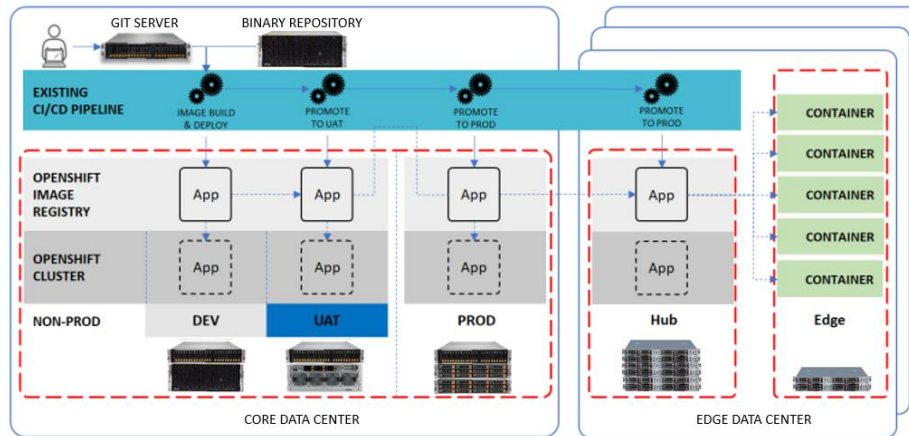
GIT SERVER

BINARY REPOSITORY

EXISTING CI/CD PIPELINE

IMAGE BUILD & DEPLOY

PROMOTE TO UAT

PROMOTE TO PROD

PROMOTE TO PROD

OPENSHIFT IMAGE REGISTRY

App

App

App

App

OPENSHIFT CLUSTER

App

App

App

App

NON-PROD

DEV

UAT

PROD

Hub

CONTAINER

CONTAINER

CONTAINER

CONTAINER

CONTAINER

Edge

CORE DATA CENTER

EDGE DATA CENTER